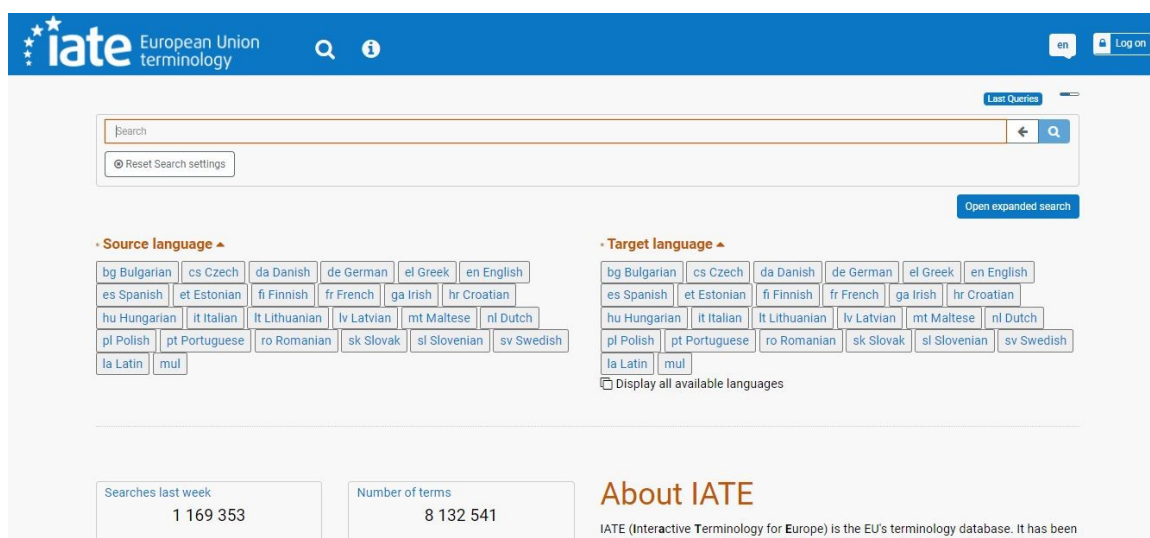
iate European Union terminology

en

Log on

Last Queries

Search

Reset Search settings

Open expanded search

Source language

bg Bulgarian | cs Czech | da Danish | de German | el Greek | en English | es Spanish | et Estonian | fi Finnish | fr French | ga Irish | hr Croatian | hu Hungarian | it Italian | lt Lithuanian | lv Latvian | mt Maltese | nl Dutch | pl Polish | pt Portuguese | ro Romanian | sk Slovak | sl Slovenian | sv Swedish | la Latin | mul

Target language

bg Bulgarian | cs Czech | da Danish | de German | el Greek | en English | es Spanish | et Estonian | fi Finnish | fr French | ga Irish | hr Croatian | hu Hungarian | it Italian | lt Lithuanian | lv Latvian | mt Maltese | nl Dutch | pl Polish | pt Portuguese | ro Romanian | sk Slovak | sl Slovenian | sv Swedish | la Latin | mul

Display all available languages

Searches last week
1 169 353

Number of terms
8 132 541

About IATE

IATE (Interactive Terminology for Europe) is the EU's terminology database. It has been